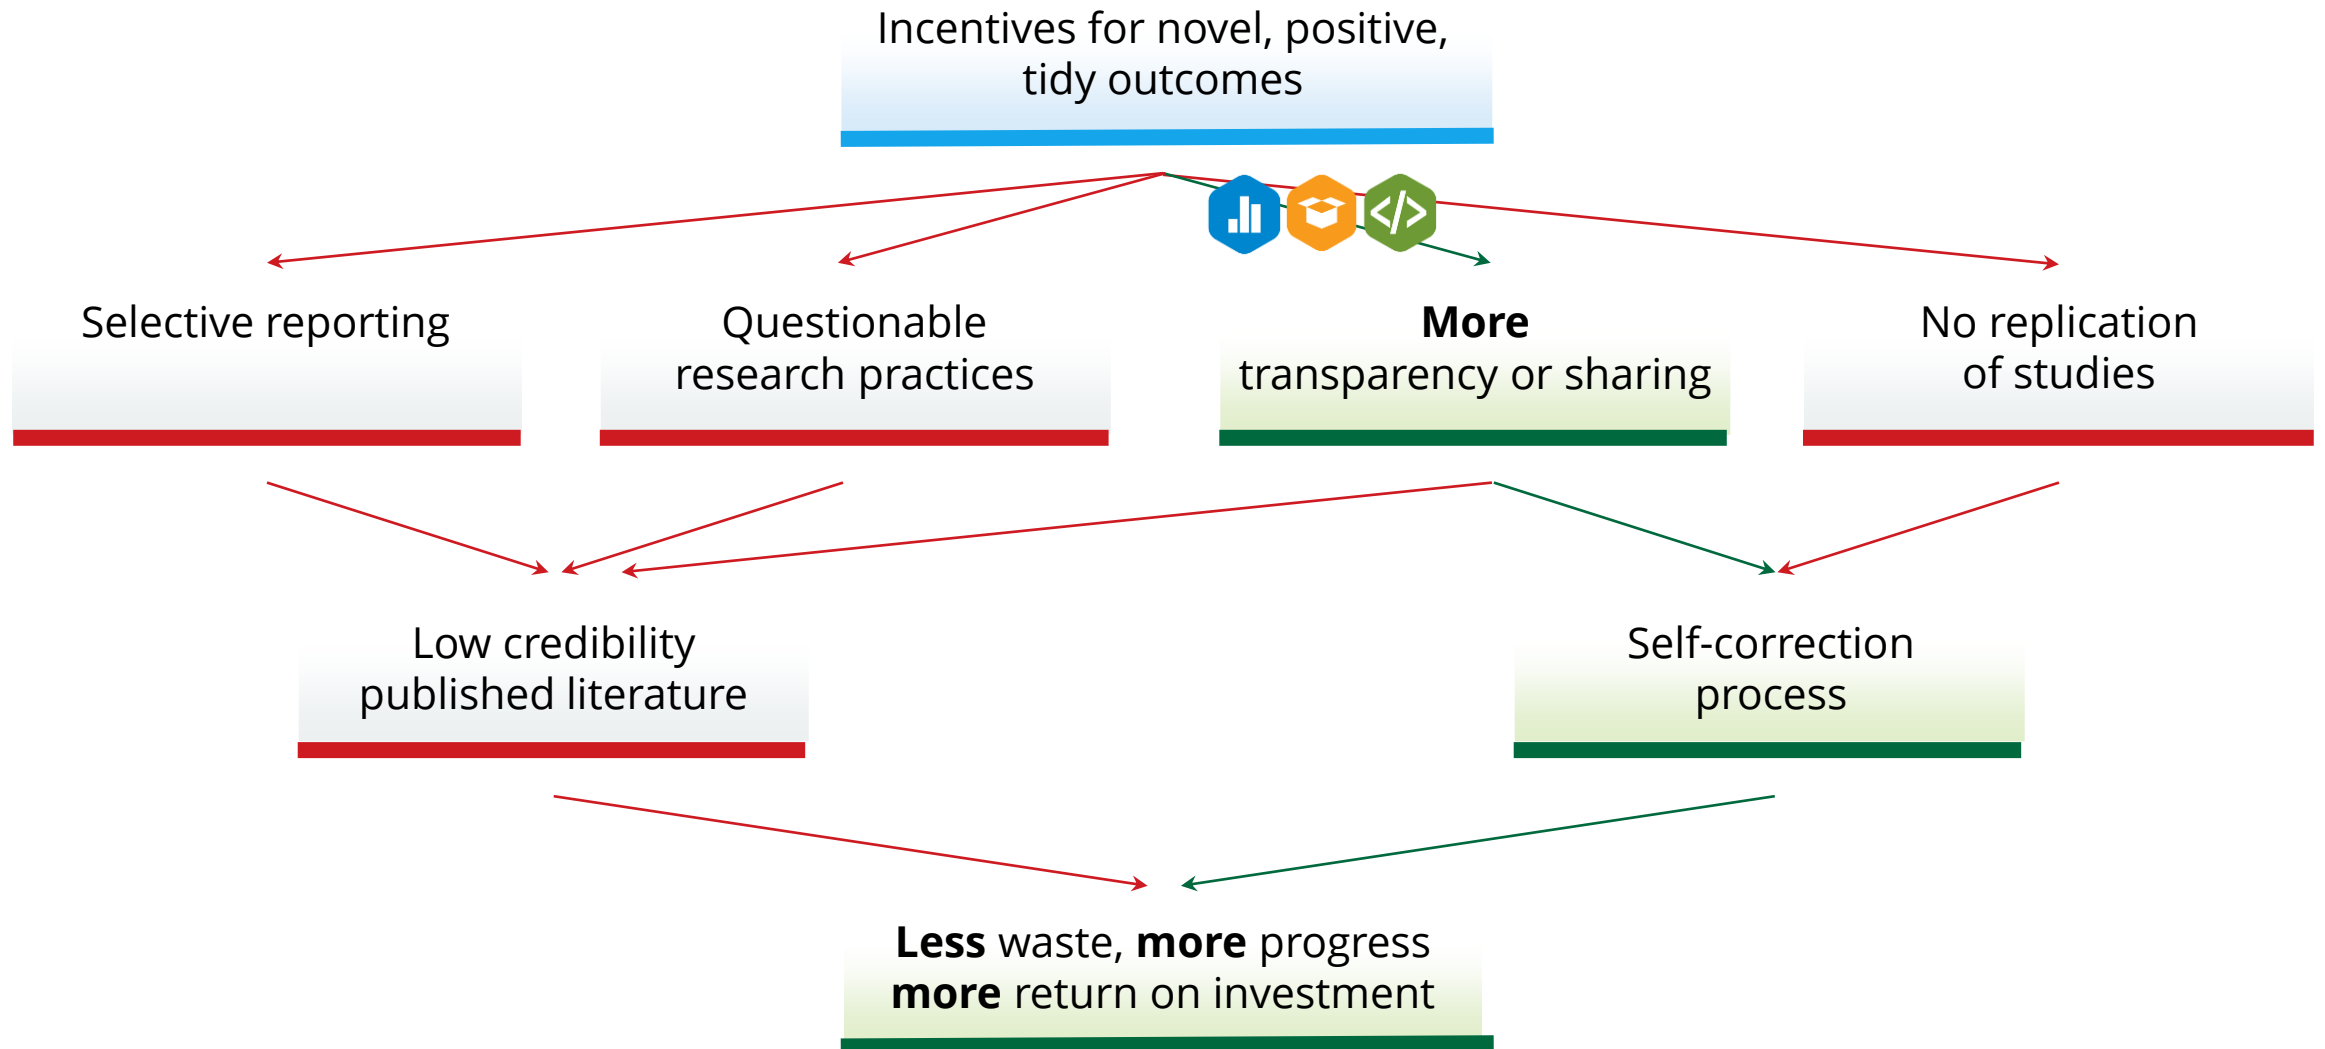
Incentives for novel, positive, tidy outcomes

Selective reporting

Questionable research practices

**More** transparency or sharing

No replication of studies

Low credibility published literature

Self-correction process

**Less** waste, **more** progress
**more** return on investment